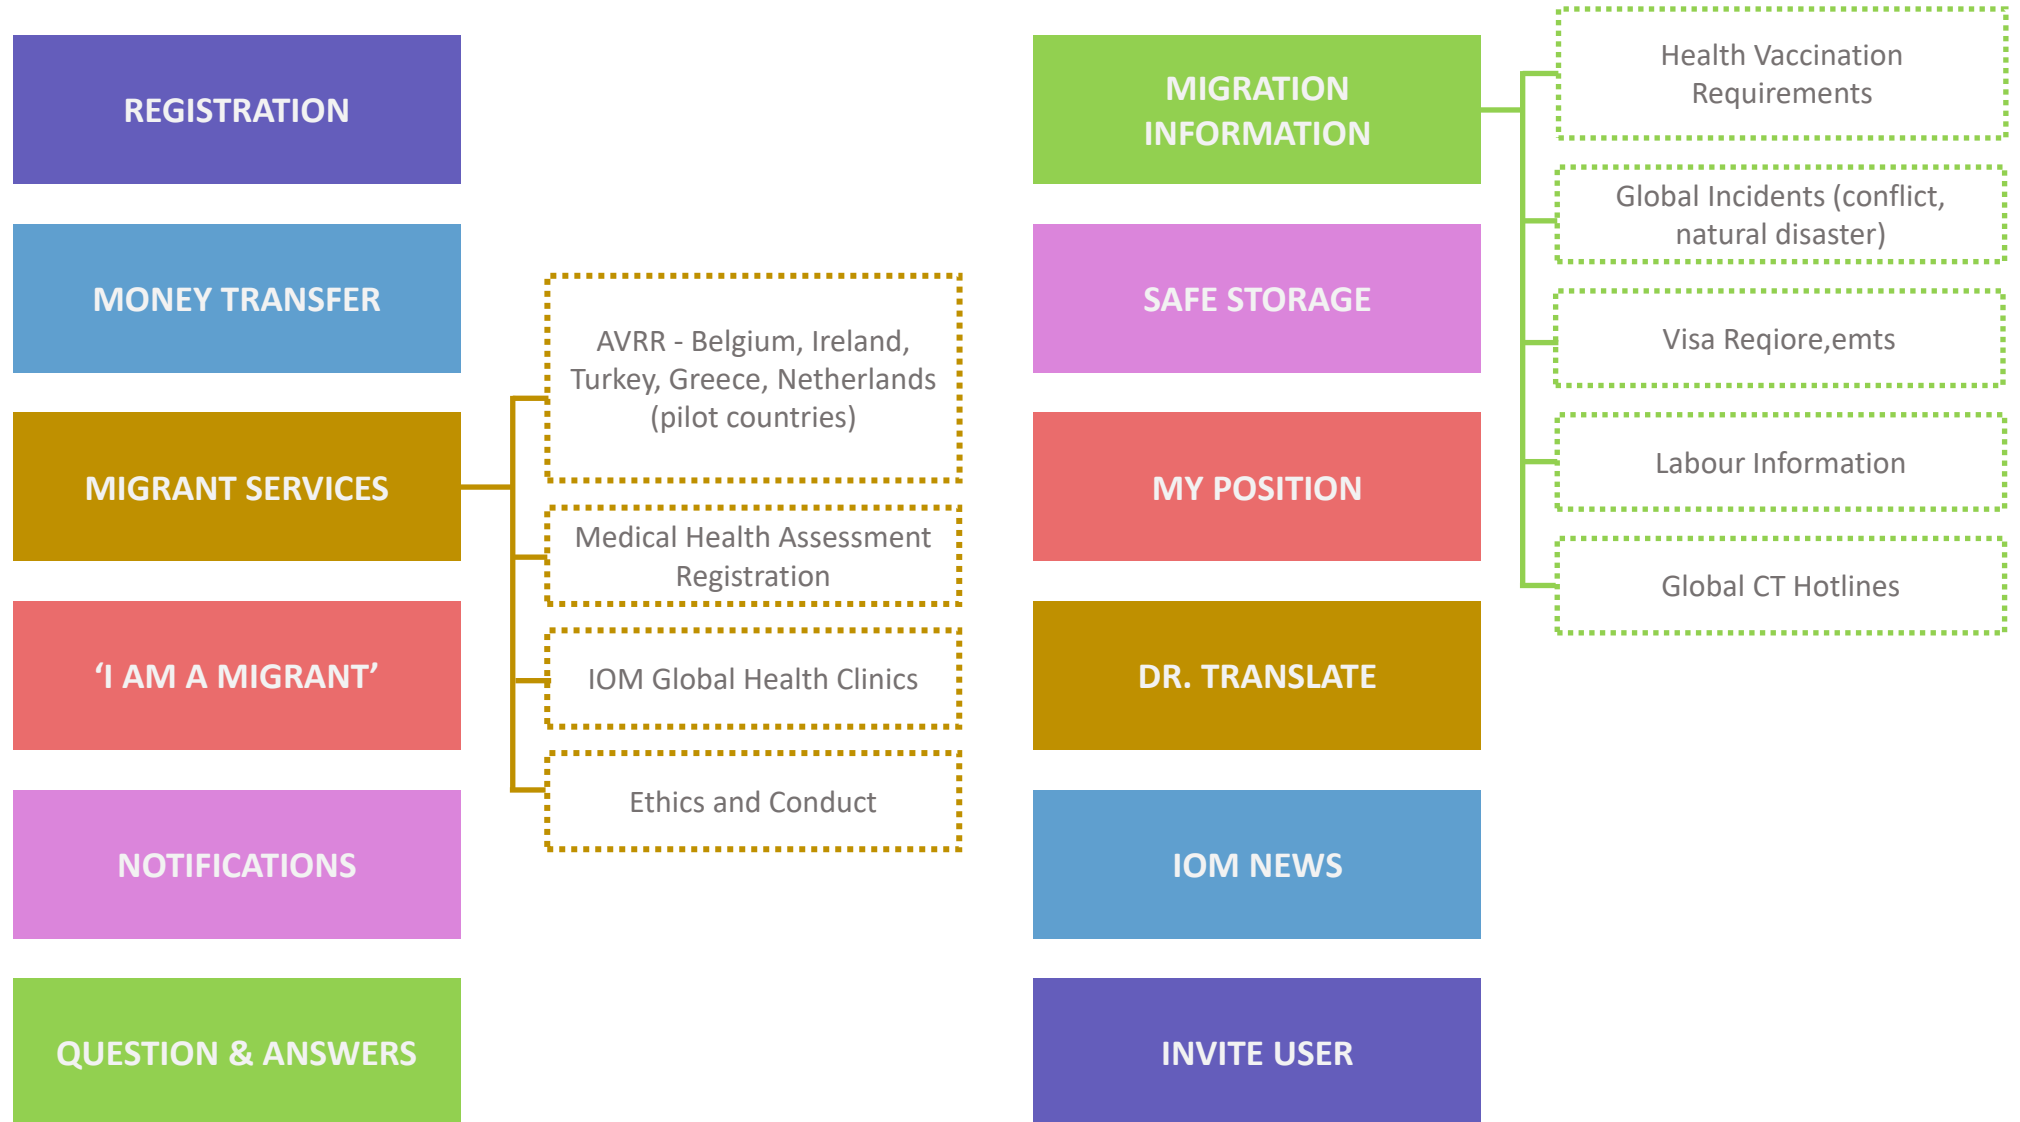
REGISTRATION

MONEY TRANSFER

MIGRANT SERVICES

AVRR - Belgium, Ireland, Turkey, Greece, Netherlands (pilot countries)

Medical Health Assessment Registration

IOM Global Health Clinics

Ethics and Conduct

‘I AM A MIGRANT’

NOTIFICATIONS

QUESTION & ANSWERS

MIGRATION INFORMATION

Health Vaccination Requirements

Global Incidents (conflict, natural disaster)

Visa Reqiore,emts

Labour Information

Global CT Hotlines

SAFE STORAGE

MY POSITION

DR. TRANSLATE

IOM NEWS

INVITE USER